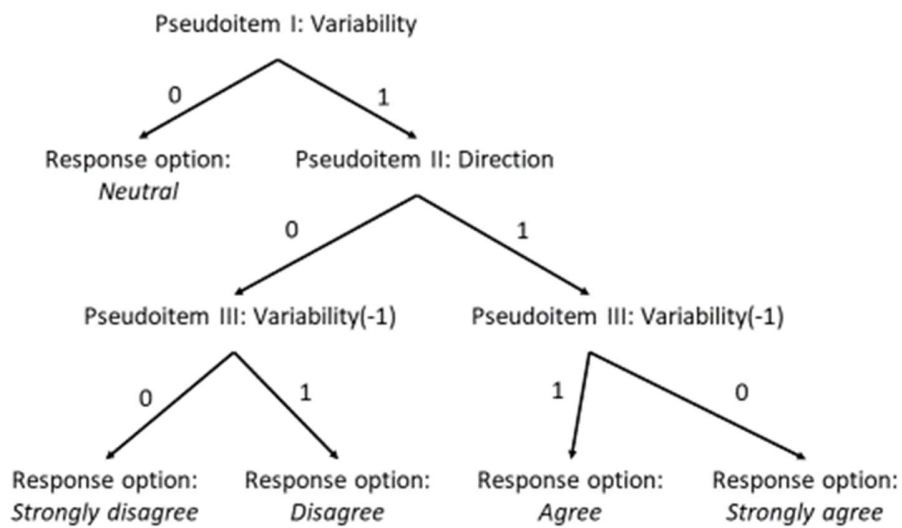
Pseudoitem I: Variability

0

1

Response option: *Neutral*

Pseudoitem II: Direction

0

1

Pseudoitem III: Variability(-1)

Pseudoitem III: Variability(-1)

0

1

1

0

Response option: *Strongly disagree*

Response option: *Disagree*

Response option: *Agree*

Response option: *Strongly agree*